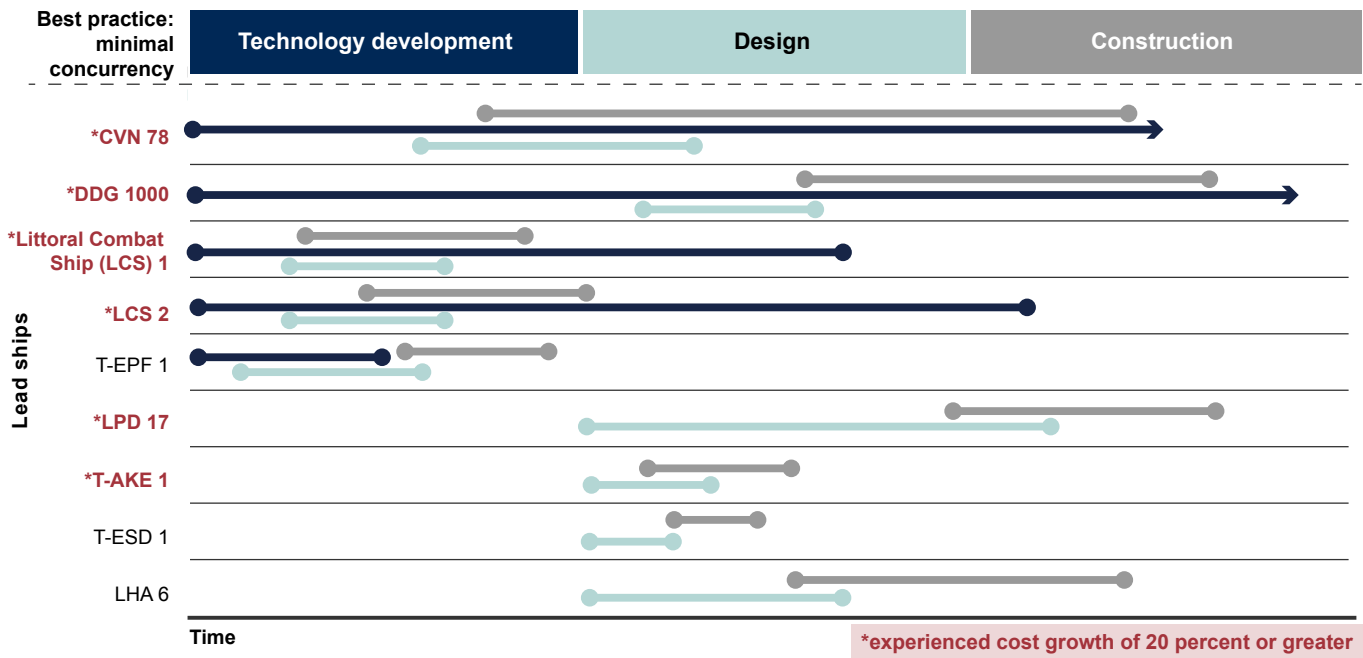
Best practice: minimal concurrency

Technology development

Design

Construction

Lead ships

*CVN 78

*DDG 1000

*Littoral Combat Ship (LCS) 1

*LCS 2

T-EPF 1

*LPD 17

*T-AKE 1

T-ESD 1

LHA 6

Time

*experienced cost growth of 20 percent or greater